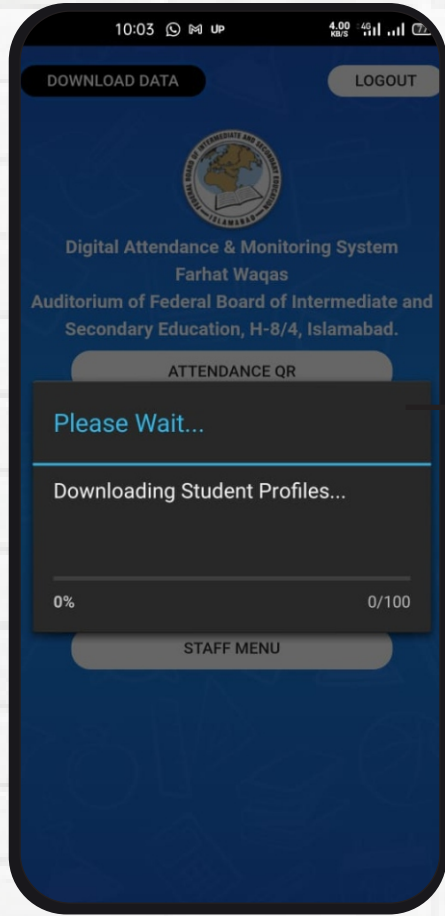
10:03 UP 4.00 KB/S 4G

DOWNLOAD DATA

LOGOUT

FEDERAL BOARD OF INTERMEDIATE AND SECONDARY EDUCATION ISLAMABAD

Digital Attendance & Monitoring System
Farhat Waqas
Auditorium of Federal Board of Intermediate and Secondary Education, H-8/4, Islamabad.

ATTENDANCE QR

Please Wait...

Downloading Student Profiles...

0%

0/100

STAFF MENU